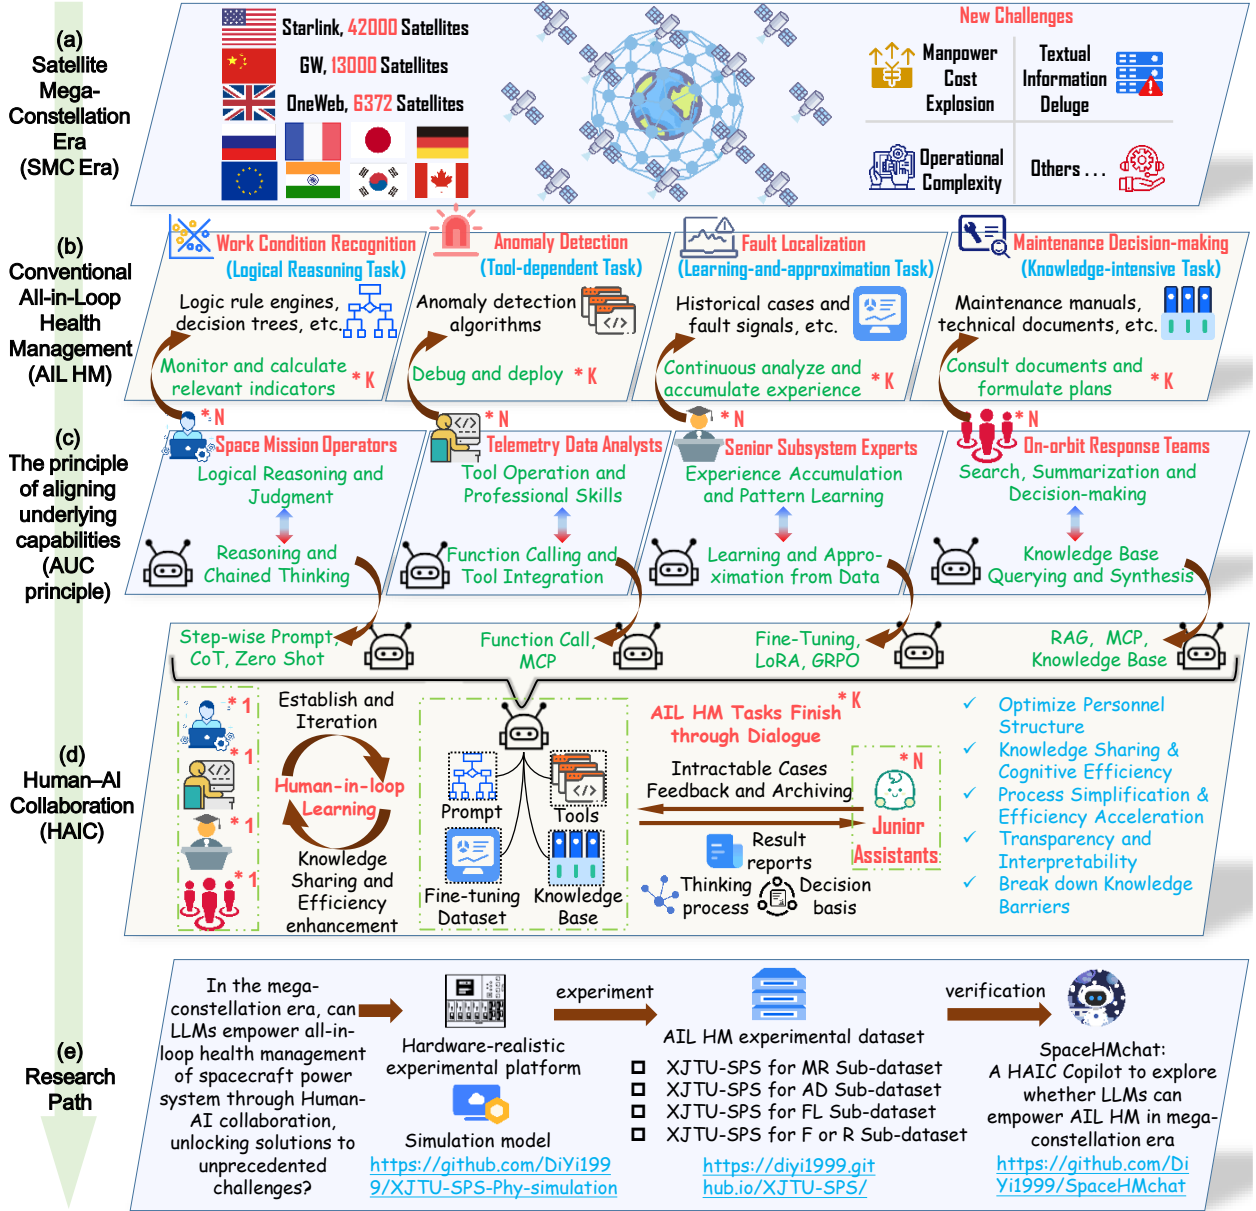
(a)
Satellite Mega-Constellation Era
(SMC Era)

Starlink, 42000 Satellites
GW, 13000 Satellites
OneWeb, 6372 Satellites

New Challenges
Manpower Cost Explosion
Textual Information Deluge
Operational Complexity
Others . . .

(b)
Conventional All-in-Loop Health Management
(AIL HM)

Work Condition Recognition
(Logical Reasoning Task)
Logic rule engines, decision trees, etc.
Monitor and calculate relevant indicators
* K

Anomaly Detection
(Tool-dependent Task)
Anomaly detection algorithms
Debug and deploy
* K

Fault Localization
(Learning-and-approximation Task)
Historical cases and fault signals, etc.
Continuous analyze and accumulate experience
* K

Maintenance Decision-making
(Knowledge-intensive Task)
Maintenance manuals, technical documents, etc.
Consult documents and formulate plans
* K

(c)
The principle of aligning underlying capabilities
(AUC principle)

* N
Space Mission Operators
Logical Reasoning and Judgment
Reasoning and Chained Thinking

* N
Telemetry Data Analysts
Tool Operation and Professional Skills
Function Calling and Tool Integration

* N
Senior Subsystem Experts
Experience Accumulation and Pattern Learning
Learning and Approximation from Data

* N
On-orbit Response Teams
Search, Summarization and Decision-making
Knowledge Base Querying and Synthesis

Step-wise Prompt, CoT, Zero Shot
Function Call, MCP
Fine-Tuning, LoRA, GRPO
RAG, MCP, Knowledge Base

(d)
Human–AI Collaboration
(HAIC)

* 1
* 1
* 1
* 1
Establish and Iteration
Human-in-loop Learning
Knowledge Sharing and Efficiency enhancement

Prompt
Tools
Fine-tuning Dataset
Knowledge Base

AIL HM Tasks Finish through Dialogue
* K
Intractable Cases Feedback and Archiving
* N
Junior Assistants
Result reports
Thinking process
Decision basis

✓ Optimize Personnel Structure
✓ Knowledge Sharing & Cognitive Efficiency
✓ Process Simplification & Efficiency Acceleration
✓ Transparency and Interpretability
✓ Break down Knowledge Barriers

(e)
Research Path

In the mega-constellation era, can LLMs empower all-in-loop health management of spacecraft power system through Human-AI collaboration, unlocking solutions to unprecedented challenges?

Hardware-realistic experimental platform
Simulation model
https://github.com/DiYi1999/XJTU-SPS-Phy-simulation

experiment

AIL HM experimental dataset
XJTU-SPS for MR Sub-dataset
XJTU-SPS for AD Sub-dataset
XJTU-SPS for FL Sub-dataset
XJTU-SPS for F or R Sub-dataset
https://diyi1999.github.io/XJTU-SPS/

verification

SpaceHMchat:
A HAIC Copilot to explore whether LLMs can empower AIL HM in mega-constellation era
https://github.com/DiYi1999/SpaceHMchat